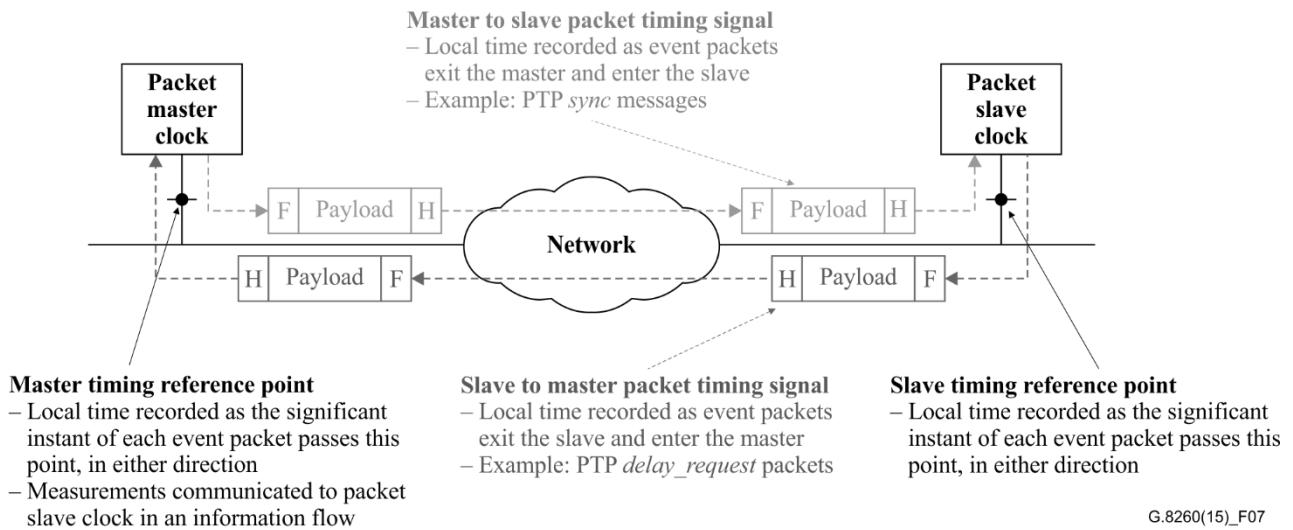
Master to slave packet timing signal
– Local time recorded as event packets exit the master and enter the slave
– Example: PTP sync messages

Packet master clock

Packet slave clock

F Payload H

F Payload H

Network

H Payload F

H Payload F

Master timing reference point
– Local time recorded as the significant instant of each event packet passes this point, in either direction
– Measurements communicated to packet slave clock in an information flow

Slave to master packet timing signal
– Local time recorded as event packets exit the slave and enter the master
– Example: PTP delay_request packets

Slave timing reference point
– Local time recorded as the significant instant of each event packet passes this point, in either direction

G.8260(15)_F07